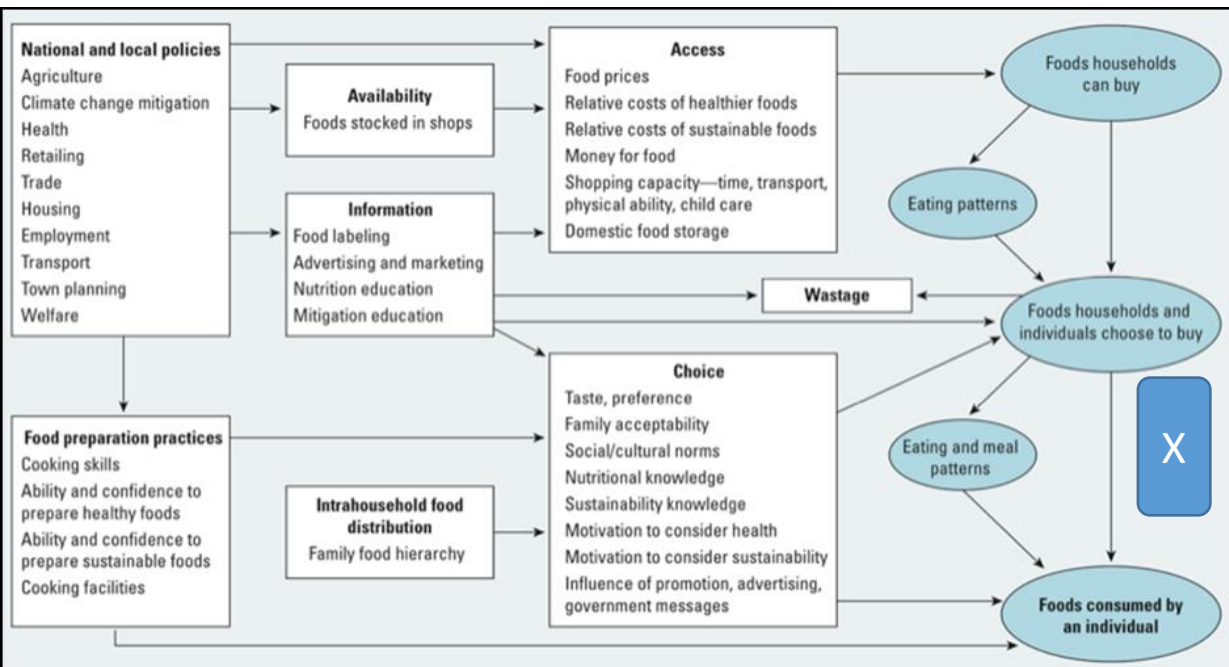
National and local policies
Agriculture
Climate change mitigation
Health
Retailing
Trade
Housing
Employment
Transport
Town planning
Welfare

Availability
Foods stocked in shops

Information
Food labeling
Advertising and marketing
Nutrition education
Mitigation education

Access
Food prices
Relative costs of healthier foods
Relative costs of sustainable foods
Money for food
Shopping capacity—time, transport, physical ability, child care
Domestic food storage

Foods households can buy

Eating patterns

Wastage

Foods households and individuals choose to buy

Choice
Taste, preference
Family acceptability
Social/cultural norms
Nutritional knowledge
Sustainability knowledge
Motivation to consider health
Motivation to consider sustainability
Influence of promotion, advertising, government messages

Food preparation practices
Cooking skills
Ability and confidence to prepare healthy foods
Ability and confidence to prepare sustainable foods
Cooking facilities

Intrahousehold food distribution
Family food hierarchy

Eating and meal patterns

X

Foods consumed by an individual